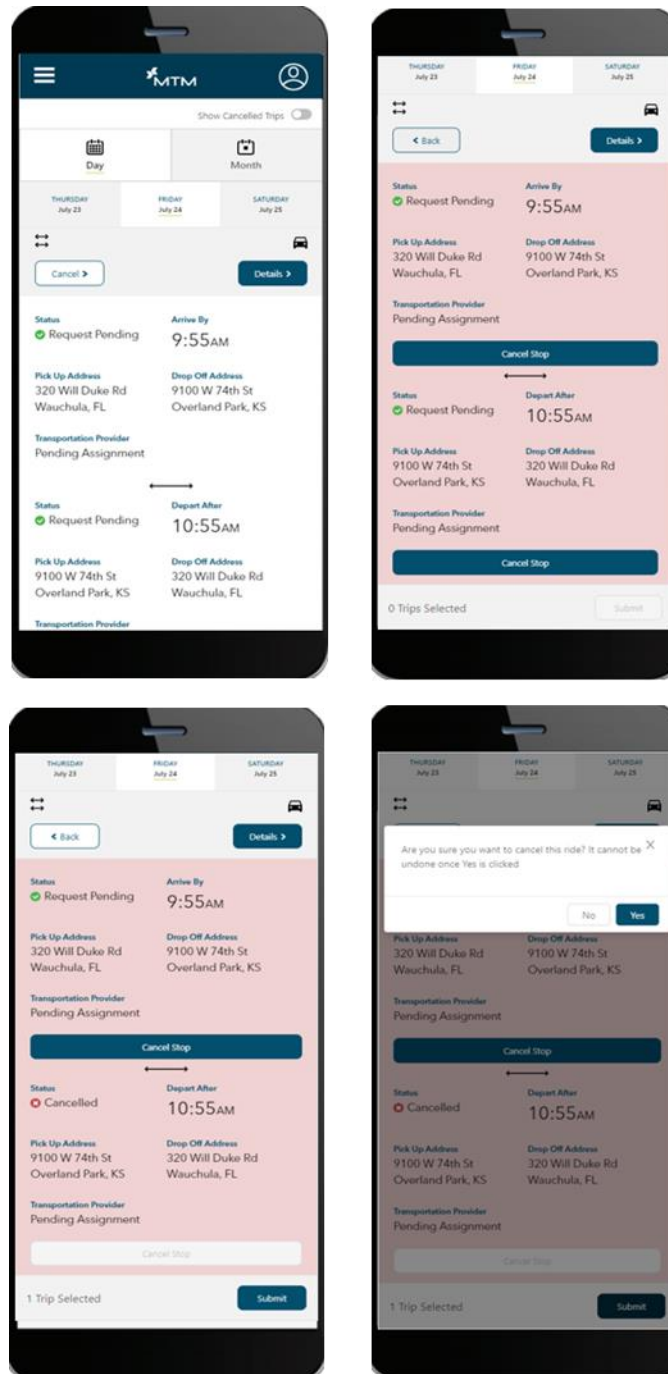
MTM

Show Cancelled Trips

Day

Month

THURSDAY
July 23

FRIDAY
July 24

SATURDAY
July 25

Cancel >

Details >

Status
Request Pending

Arrive By
9:55AM

Pick Up Address
320 Will Duke Rd
Wauchula, FL

Drop Off Address
9100 W 74th St
Overland Park, KS

Transportation Provider
Pending Assignment

Status
Request Pending

Depart After
10:55AM

Pick Up Address
9100 W 74th St
Overland Park, KS

Drop Off Address
320 Will Duke Rd
Wauchula, FL

Transportation Provider

THURSDAY
July 23

FRIDAY
July 24

SATURDAY
July 25

< Back

Details >

Status
Request Pending

Arrive By
9:55AM

Pick Up Address
320 Will Duke Rd
Wauchula, FL

Drop Off Address
9100 W 74th St
Overland Park, KS

Transportation Provider
Pending Assignment

Cancel Stop

Status
Request Pending

Depart After
10:55AM

Pick Up Address
9100 W 74th St
Overland Park, KS

Drop Off Address
320 Will Duke Rd
Wauchula, FL

Transportation Provider
Pending Assignment

Cancel Stop

0 Trips Selected

Submit

THURSDAY
July 23

FRIDAY
July 24

SATURDAY
July 25

< Back

Details >

Status
Request Pending

Arrive By
9:55AM

Pick Up Address
320 Will Duke Rd
Wauchula, FL

Drop Off Address
9100 W 74th St
Overland Park, KS

Transportation Provider
Pending Assignment

Cancel Stop

Status
Cancelled

Depart After
10:55AM

Pick Up Address
9100 W 74th St
Overland Park, KS

Drop Off Address
320 Will Duke Rd
Wauchula, FL

Transportation Provider
Pending Assignment

Cancel Stop

1 Trip Selected

Submit

THURSDAY
July 23

FRIDAY
July 24

SATURDAY
July 25

Are you sure you want to cancel this ride? It cannot be undone once Yes is clicked

No

Yes

Pick Up Address
320 Will Duke Rd
Wauchula, FL

Drop Off Address
9100 W 74th St
Overland Park, KS

Transportation Provider
Pending Assignment

Cancel Stop

Status
Cancelled

Depart After
10:55AM

Pick Up Address
9100 W 74th St
Overland Park, KS

Drop Off Address
320 Will Duke Rd
Wauchula, FL

Transportation Provider
Pending Assignment

Cancel Stop

1 Trip Selected

Submit